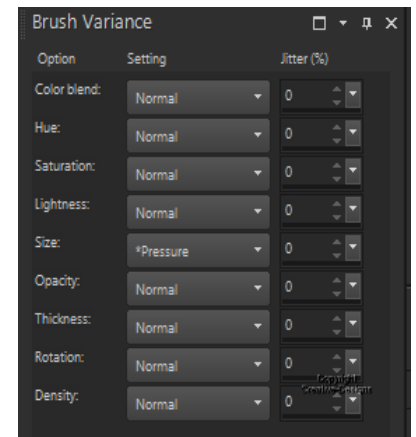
Brush Variance

| Option | Setting | Jitter (%) |
|---|---|---|
| Color blend: | Normal | 0 |
| Hue: | Normal | 0 |
| Saturation: | Normal | 0 |
| Lightness: | Normal | 0 |
| Size: | *Pressure | 0 |
| Opacity: | Normal | 0 |
| Thickness: | Normal | 0 |
| Rotation: | Normal | 0 |
| Density: | Normal | 0 |

Copyright
Creative Designs